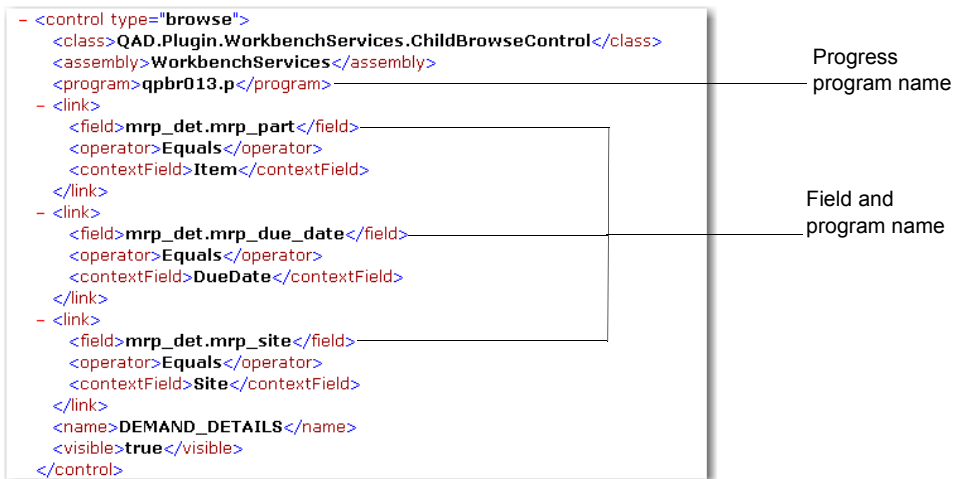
- <control type="browse">
<class>QAD.Plugin.WorkbenchServices.ChildBrowseControl</class>
<assembly>WorkbenchServices</assembly>
<program>qpbr013.p</program>
- <link>
<field>mrp_det.mrp_part</field>
<operator>Equals</operator>
<contextField>Item</contextField>
</link>
- <link>
<field>mrp_det.mrp_due_date</field>
<operator>Equals</operator>
<contextField>DueDate</contextField>
</link>
- <link>
<field>mrp_det.mrp_site</field>
<operator>Equals</operator>
<contextField>Site</contextField>
</link>
<name>DEMAND_DETAILS</name>
<visible>true</visible>
</control>

Progress program name

Field and program name